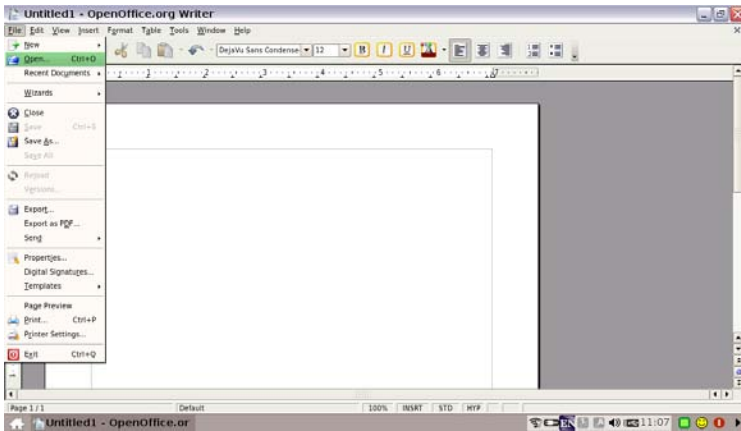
Untitled1 - OpenOffice.org Writer

File Edit View Insert Format Table Tools Window Help

New
Open... Ctrl+O
Recent Documents
Wizards
Close
Save Ctrl+S
Save As...
Save All
Reload
Versions...
Export...
Export as PDF...
Send
Properties...
Digital Signatures...
Templates
Page Preview
Print... Ctrl+P
Printer Settings...
Exit Ctrl+Q

DejaVu Sans Condense 12

Page 1 / 1 Default 100% INSRT STD HYP

Untitled1 - OpenOffice.or 11:07